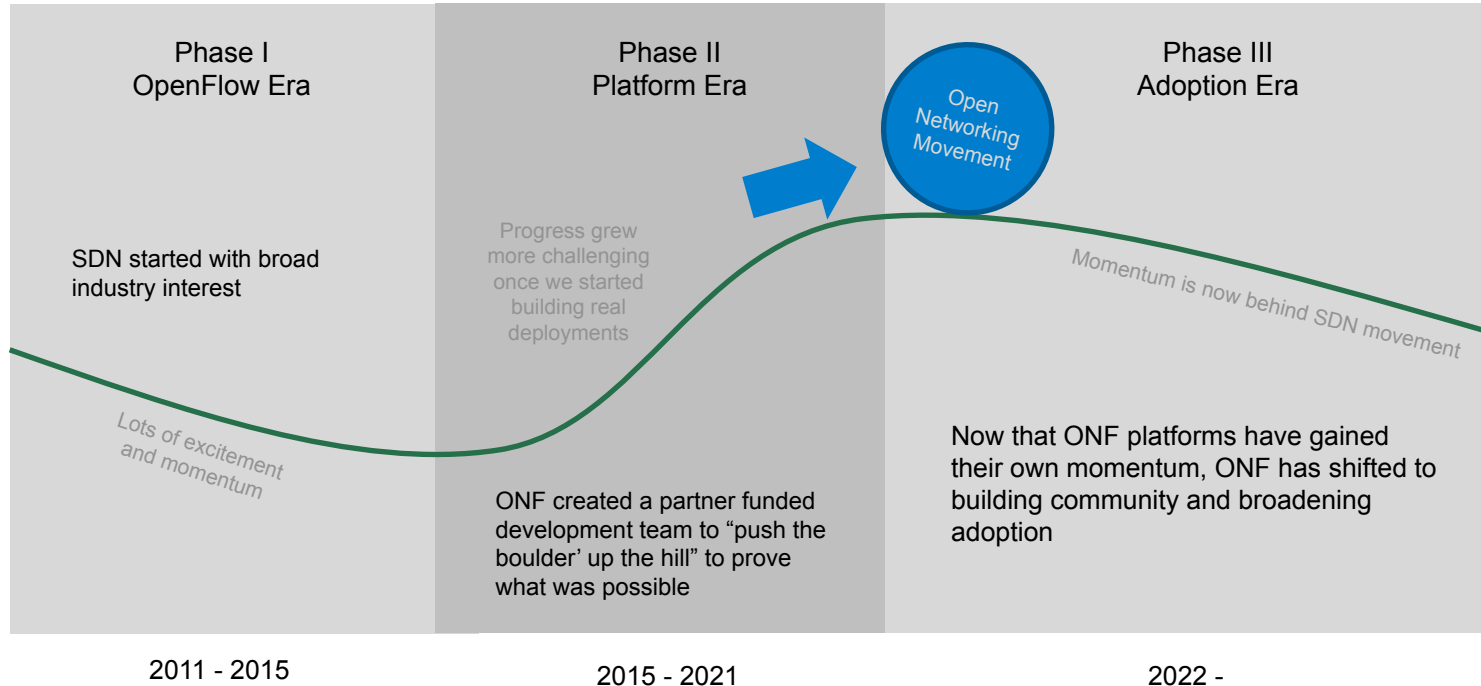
Phase I
OpenFlow Era

Phase II
Platform Era

Open Networking Movement

Phase III
Adoption Era

SDN started with broad industry interest

Progress grew more challenging once we started building real deployments

Momentum is now behind SDN movement

Lots of excitement and momentum

Now that ONF platforms have gained their own momentum, ONF has shifted to building community and broadening adoption

ONF created a partner funded development team to "push the boulder' up the hill" to prove what was possible

2011 - 2015

2015 - 2021

2022 -